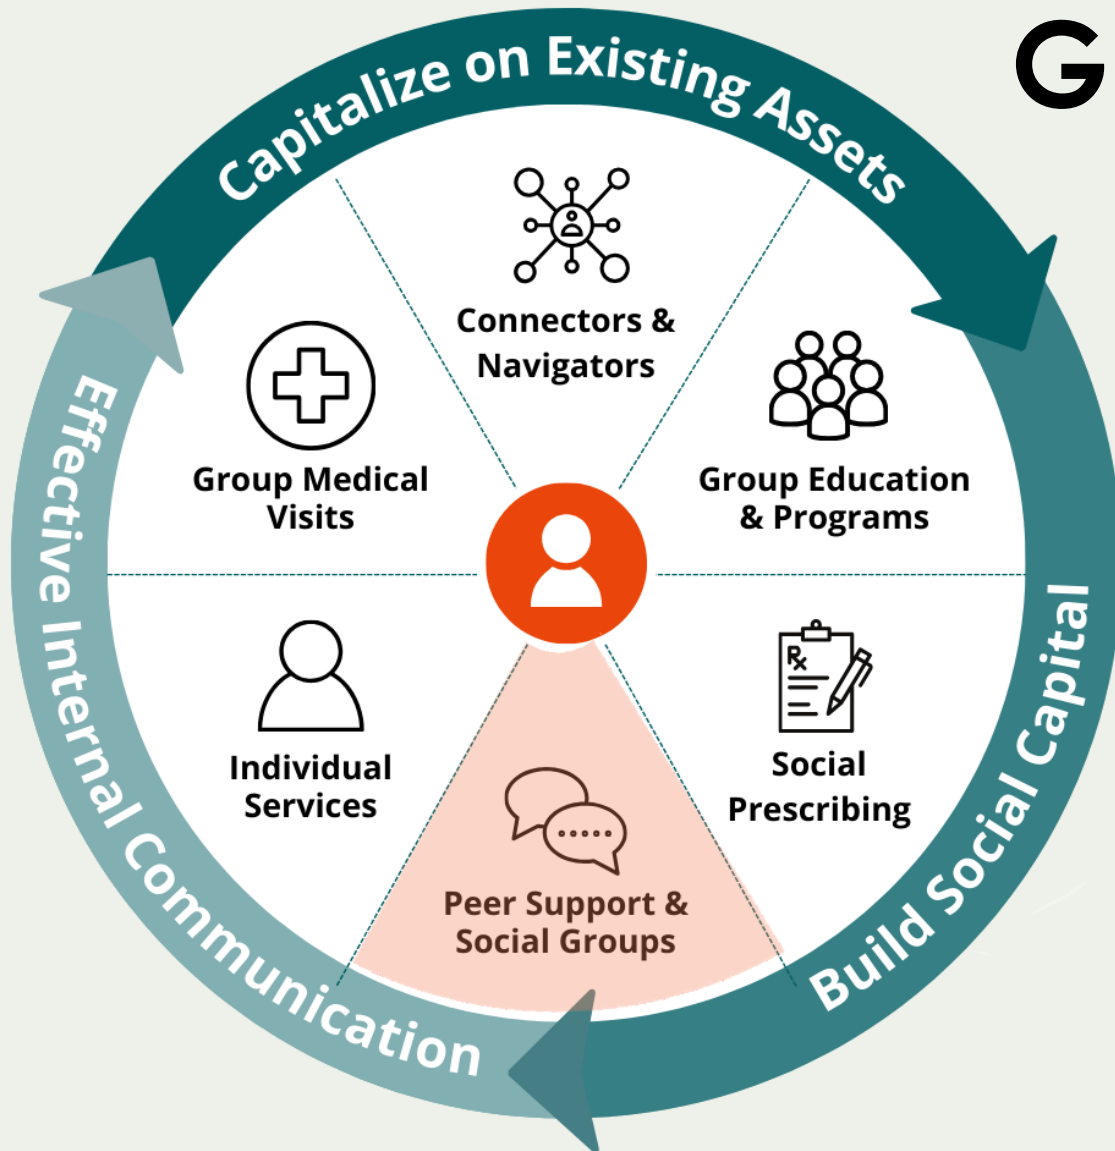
Capitalize on Existing Assets

G

Connectors & Navigators

Group Medical Visits

Group Education & Programs

Individual Services

Social Prescribing

Peer Support & Social Groups

Effective Internal Communication

Build Social Capital